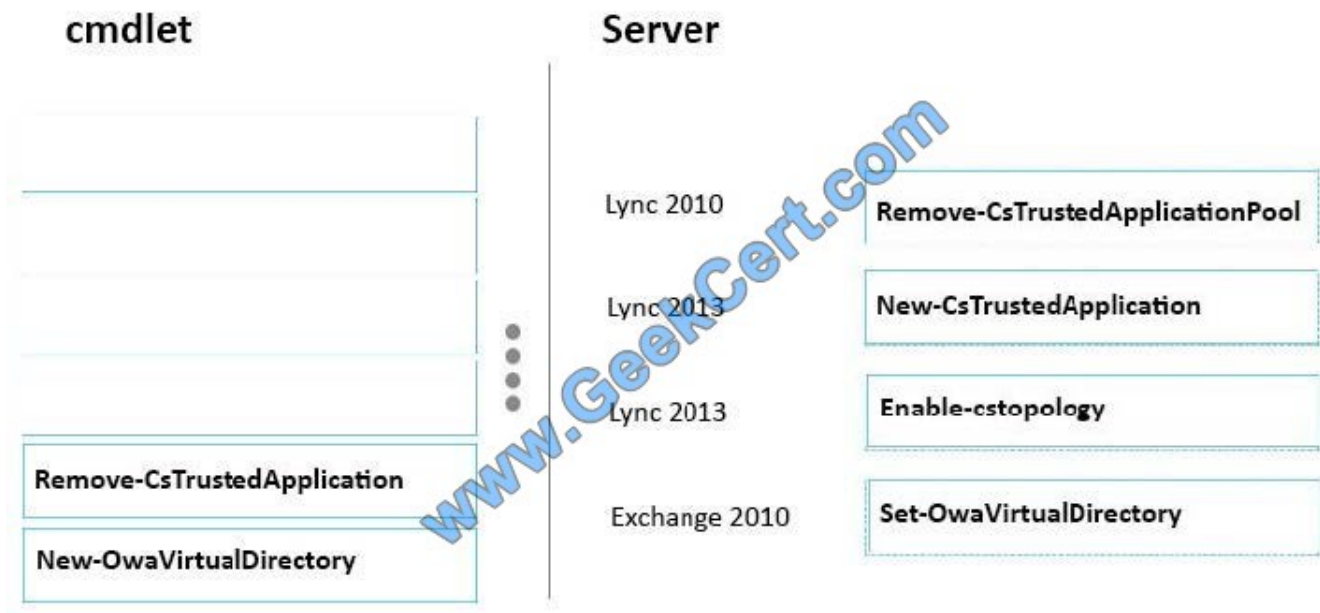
cmdlet

Server

Lync 2010

Remove-CsTrustedApplicationPool

Lync 2013

New-CsTrustedApplication

Lync 2013

Enable-cstopology

Exchange 2010

Set-OwaVirtualDirectory

Remove-CsTrustedApplication

New-OwaVirtualDirectory

www.GeekCert.com